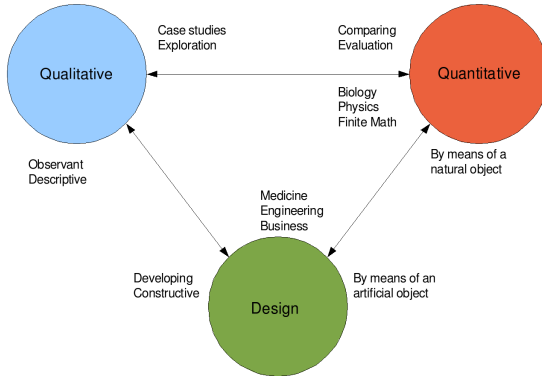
Qualitative

Case studies
Exploration

Comparing
Evaluation

Quantitative

Biology
Physics
Finite Math

Observant
Descriptive

By means of a
natural object

Medicine
Engineering
Business

Developing
Constructive

Design

By means of an
artificial object